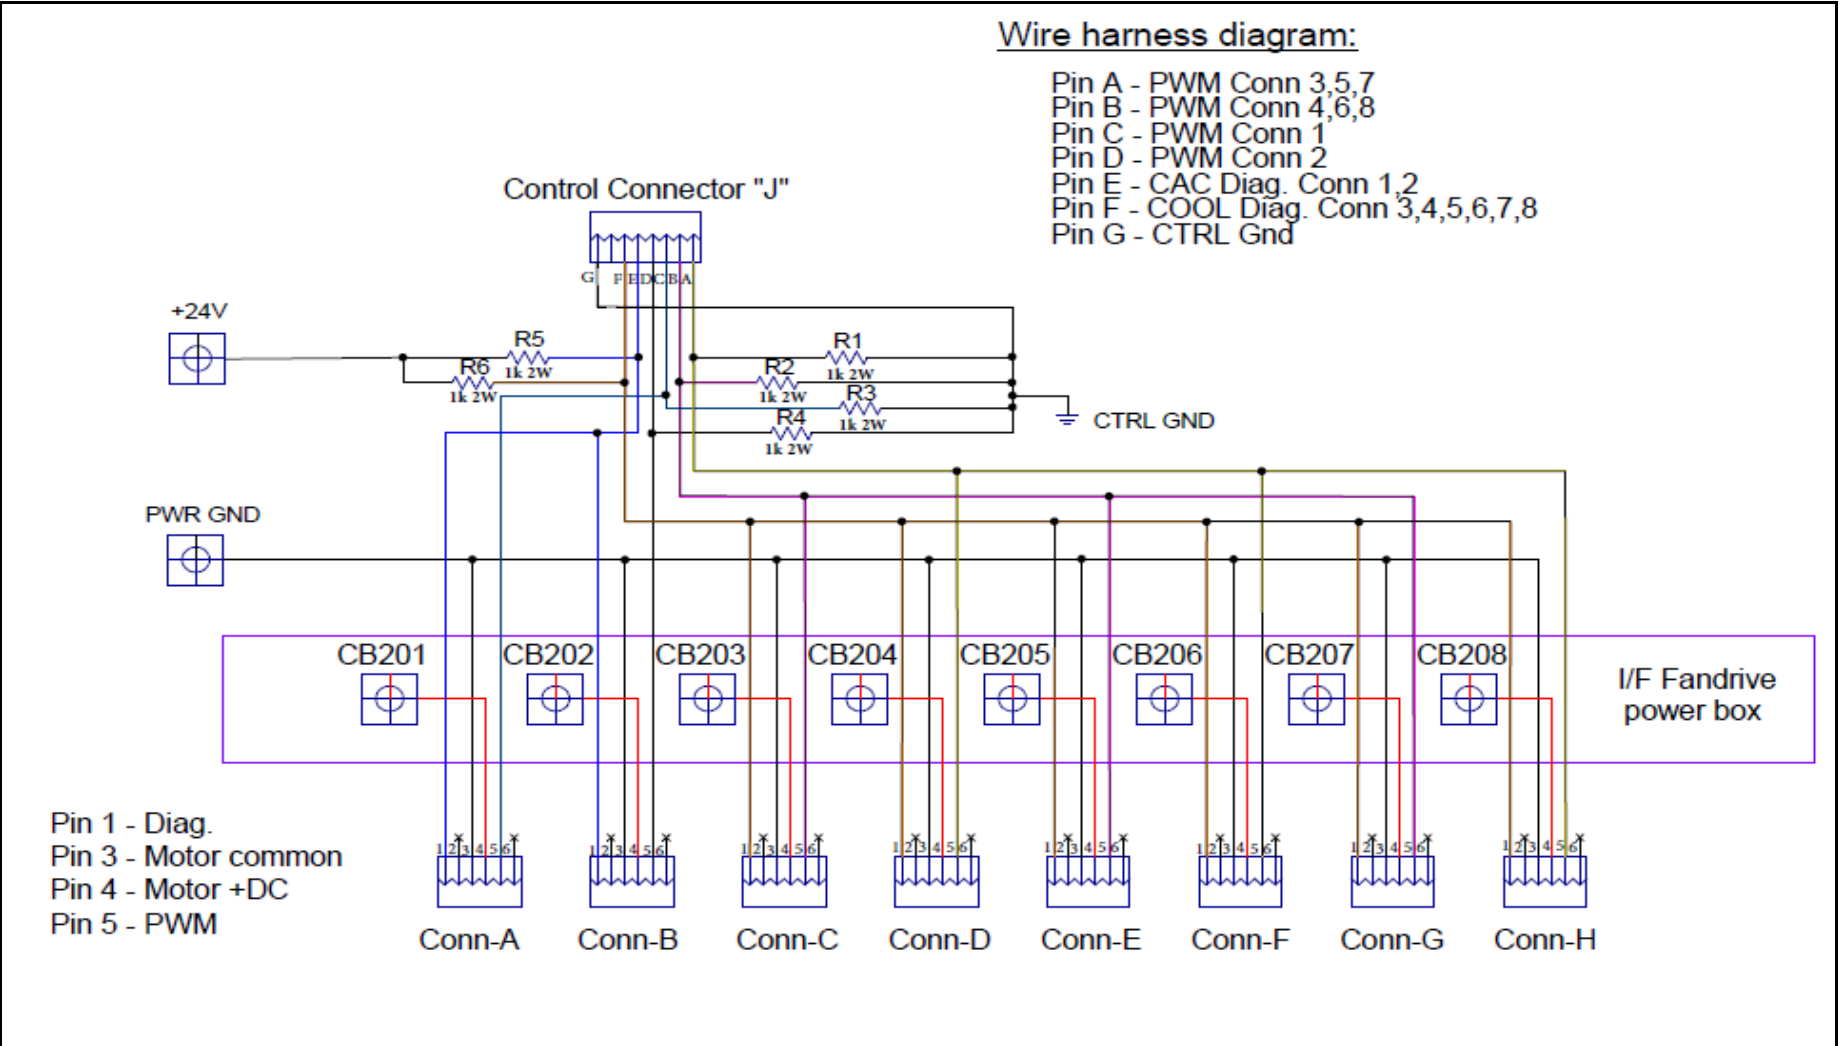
Wire harness diagram:

Pin A - PWM Conn 3,5,7
Pin B - PWM Conn 4,6,8
Pin C - PWM Conn 1
Pin D - PWM Conn 2
Pin E - CAC Diag. Conn 1,2
Pin F - COOL Diag. Conn 3,4,5,6,7,8
Pin G - CTRL Gnd

Control Connector "J"

G F E D C B A

+24V

R5 1k 2W
R6 1k 2W
R1 1k 2W
R2 1k 2W
R3 1k 2W
R4 1k 2W

CTRL GND

PWR GND

CB201 CB202 CB203 CB204 CB205 CB206 CB207 CB208

I/F Fandrive power box

Pin 1 - Diag.
Pin 3 - Motor common
Pin 4 - Motor +DC
Pin 5 - PWM

1 2 3 4 5 6
1 2 3 4 5 6
1 2 3 4 5 6
1 2 3 4 5 6
1 2 3 4 5 6
1 2 3 4 5 6
1 2 3 4 5 6
1 2 3 4 5 6

Conn-A Conn-B Conn-C Conn-D Conn-E Conn-F Conn-G Conn-H